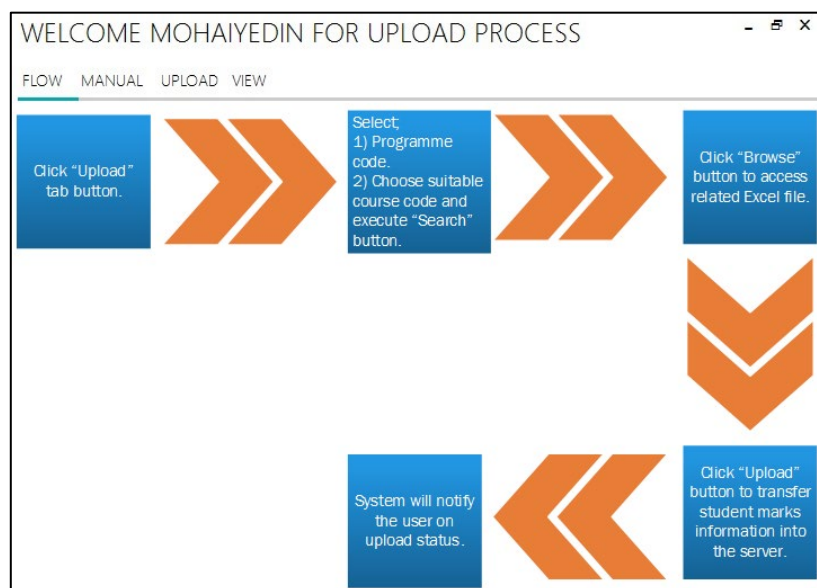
WELCOME MOHAIYEDIN FOR UPLOAD PROCESS

FLOW MANUAL UPLOAD VIEW

Click "Upload" tab button.

Select;
1) Programme code.
2) Choose suitable course code and execute "Search" button.

Click "Browse" button to access related Excel file.

Click "Upload" button to transfer student marks information into the server.

System will notify the user on upload status.